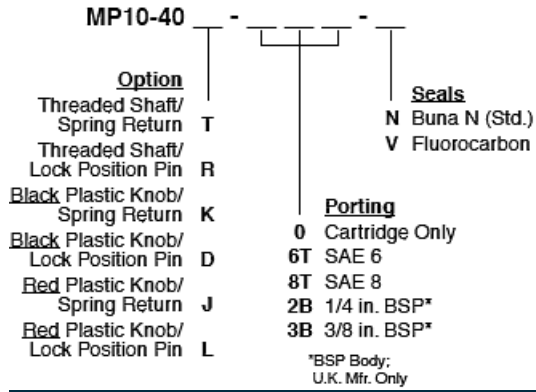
MP10-40 __ - __ __ __ - __

Option
Threaded Shaft/ Spring Return T
Threaded Shaft/ Lock Position Pin R
Black Plastic Knob/ Spring Return K
Black Plastic Knob/ Lock Position Pin D
Red Plastic Knob/ Spring Return J
Red Plastic Knob/ Lock Position Pin L

Porting
0 Cartridge Only
6T SAE 6
8T SAE 8
2B 1/4 in. BSP*
3B 3/8 in. BSP*

*BSP Body; U.K. Mfr. Only

Seals
N Buna N (Std.)
V Fluorocarbon